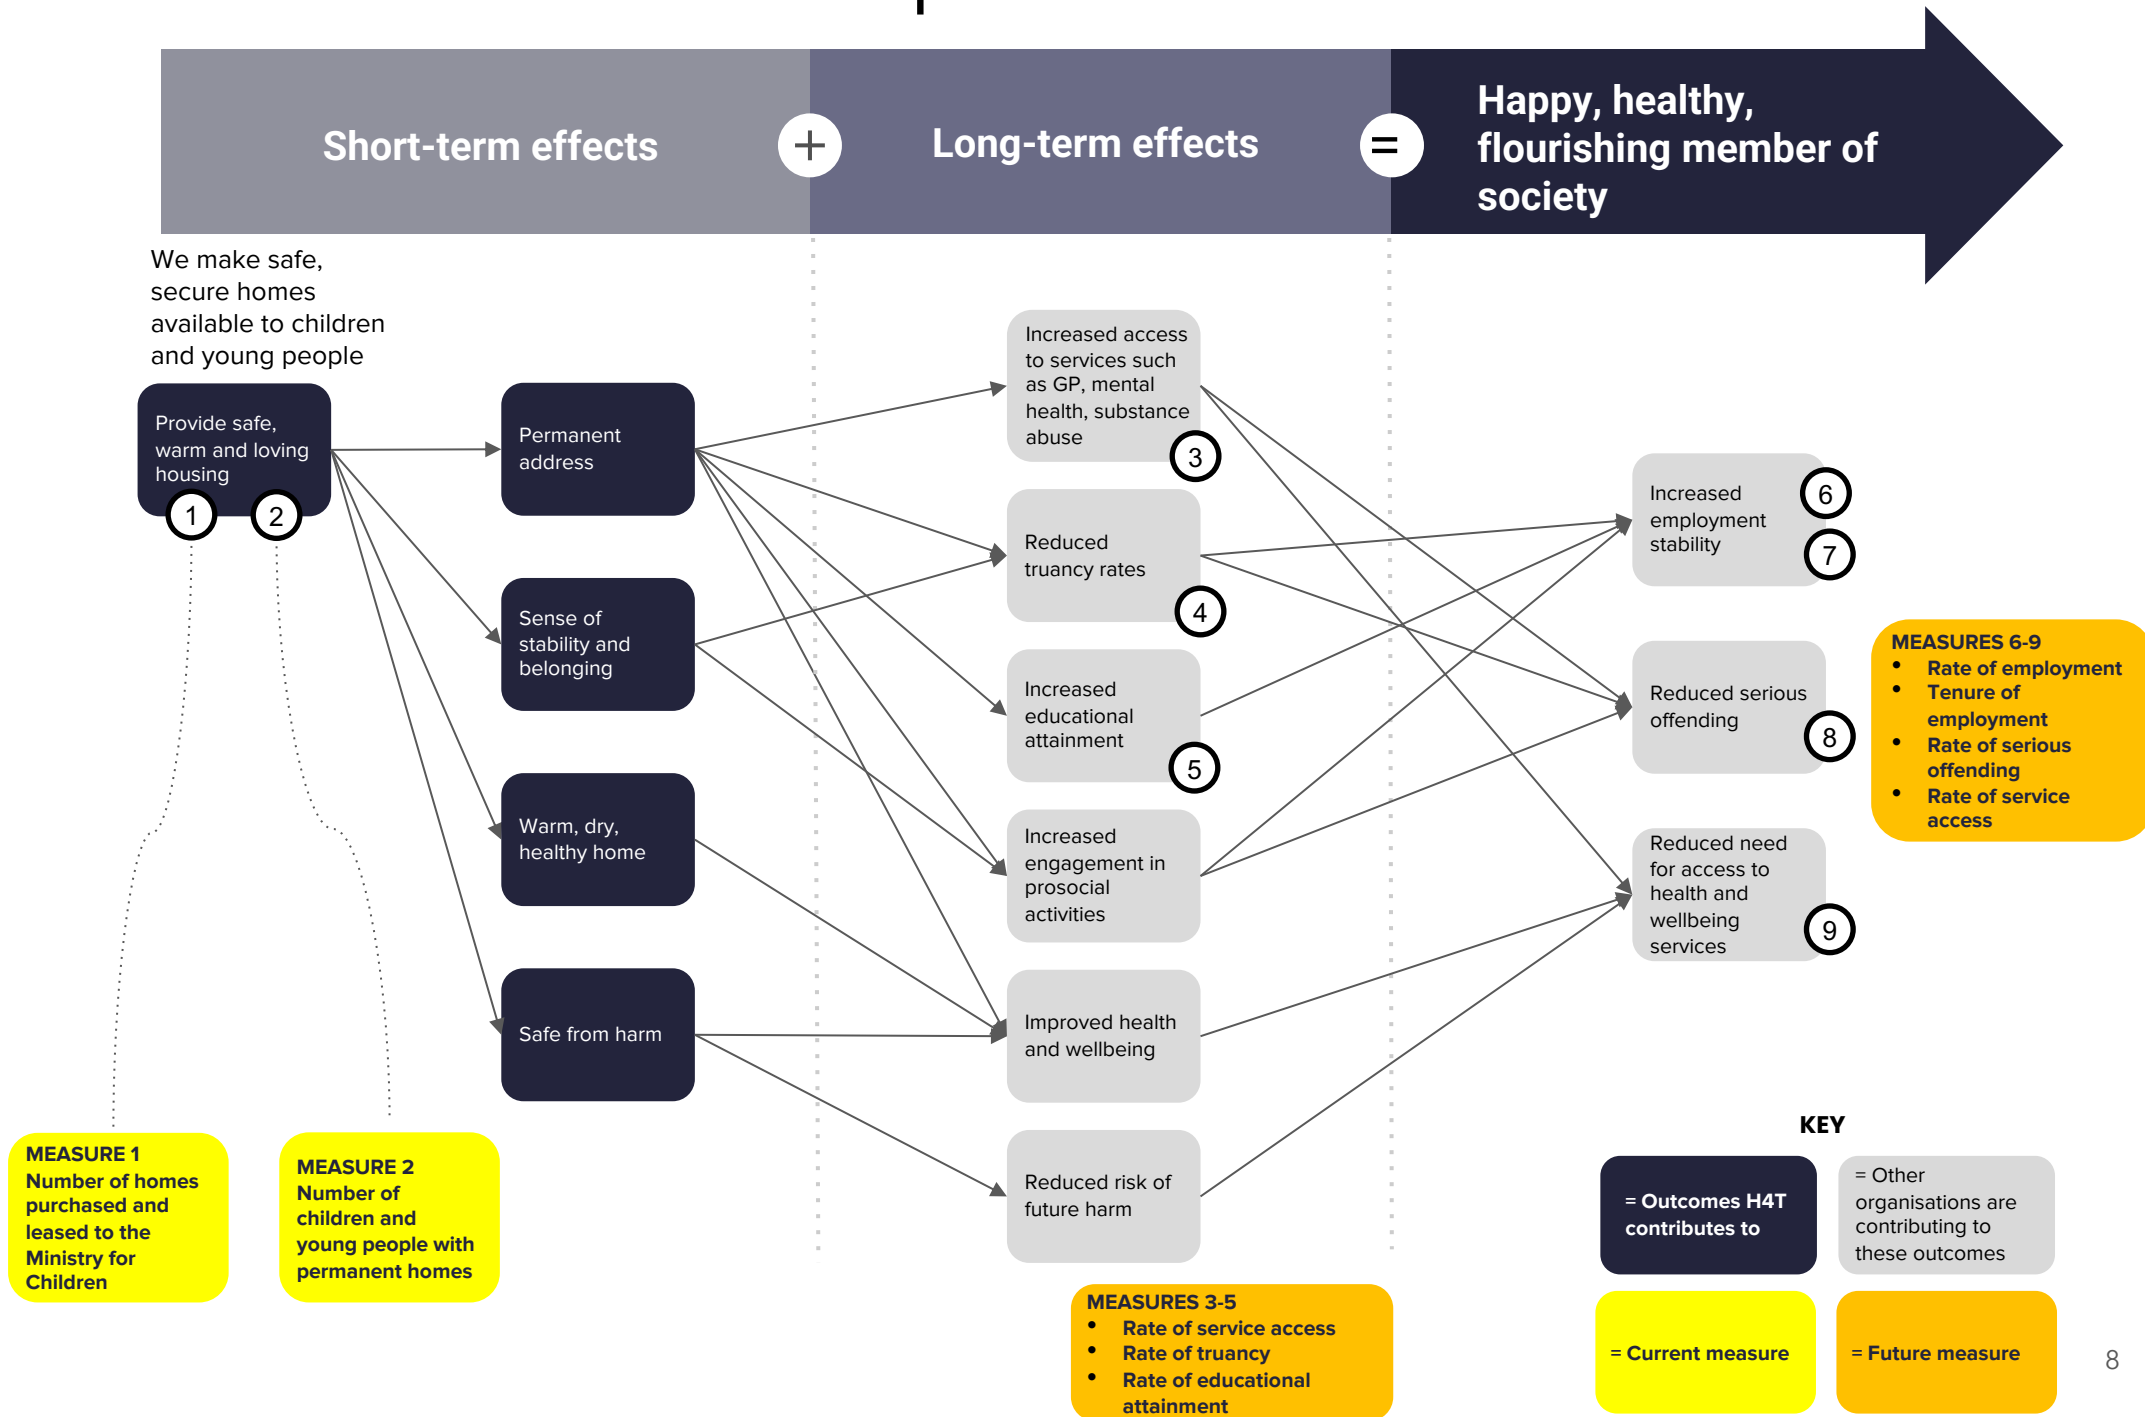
Short-term effects + Long-term effects = Happy, healthy, flourishing member of society

We make safe, secure homes available to children and young people

Provide safe, warm and loving housing
1
2

Permanent address

Sense of stability and belonging

Warm, dry, healthy home

Safe from harm

Increased access to services such as GP, mental health, substance abuse
3

Reduced truancy rates
4

Increased educational attainment
5

Increased engagement in prosocial activities

Improved health and wellbeing

Reduced risk of future harm

Increased employment stability
6
7

Reduced serious offending
8

Reduced need for access to health and wellbeing services
9

MEASURES 6-9
• Rate of employment
• Tenure of employment
• Rate of serious offending
• Rate of service access

MEASURE 1
Number of homes purchased and leased to the Ministry for Children

MEASURE 2
Number of children and young people with permanent homes

MEASURES 3-5
• Rate of service access
• Rate of truancy
• Rate of educational attainment

KEY
= Outcomes H4T contributes to
= Other organisations are contributing to these outcomes
= Current measure
= Future measure

8